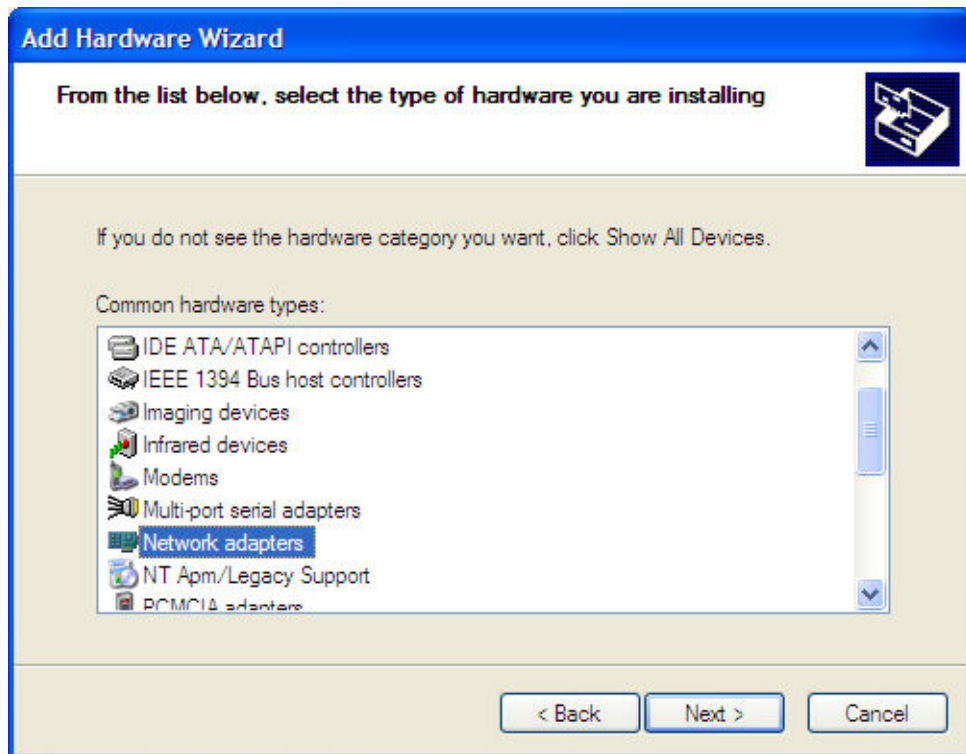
Add Hardware Wizard

From the list below, select the type of hardware you are installing

If you do not see the hardware category you want, click Show All Devices.

Common hardware types:

IDE ATA/ATAPI controllers
IEEE 1394 Bus host controllers
Imaging devices
Infrared devices
Modems
Multi-port serial adapters
Network adapters
NT Apm/Legacy Support
PCMCIA adapters

< Back
Next >
Cancel